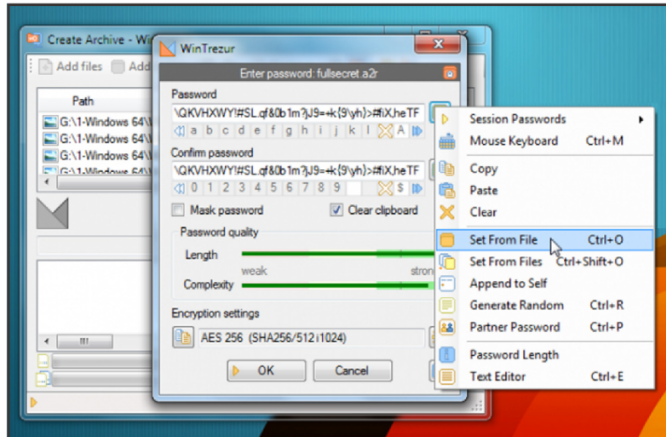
Create Archive - Wi

Add files

Add

Path

G:\1-Windows 64\

G:\1-Windows 64\

G:\1-Windows 64\

G:\1-Windows 64\

WinTrezur

Enter password: fullsecret.a2r

Password

\QKVHXWY!#SL.qf&0b1m?J9=+k{9\yh}>#fiX,heTF

a b c d e f g h i j A

Confirm password

\QKVHXWY!#SL.qf&0b1m?J9=+k{9\yh}>#fiX,heTF

0 1 2 3 4 5 6 7 8 9 $

Mask password

Clear clipboard

Password quality

Length

weak

strong

Complexity

Encryption settings

AES 256 (SHA256/512 i1024)

OK

Cancel

Session Passwords

Mouse Keyboard Ctrl+M

Copy

Paste

Clear

Set From File Ctrl+O

Set From Files Ctrl+Shift+O

Append to Self

Generate Random Ctrl+R

Partner Password Ctrl+P

Password Length

Text Editor Ctrl+E